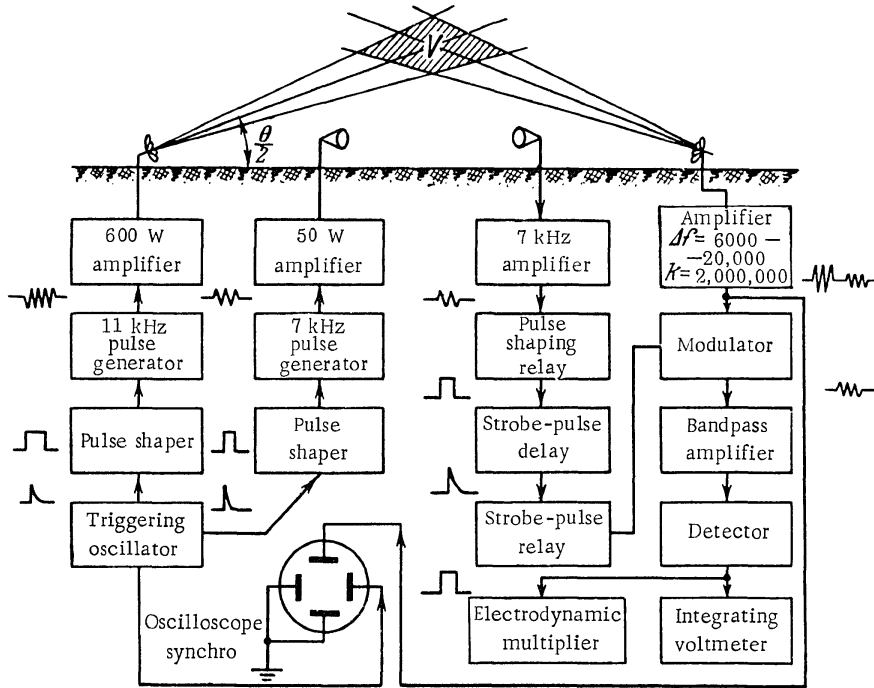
$V$

$\frac{\theta}{2}$

600 W amplifier

50 W amplifier

7 kHz amplifier

Amplifier $\Delta f = 6000 - -20,000$ $k = 2,000,000$

11 kHz pulse generator

7 kHz pulse generator

Pulse shaping relay

Modulator

Pulse shaper

Pulse shaper

Strobe-pulse delay

Bandpass amplifier

Triggering oscillator

Strobe-pulse relay

Detector

Oscilloscope synchro

Electrodynamic multiplier

Integrating voltmeter